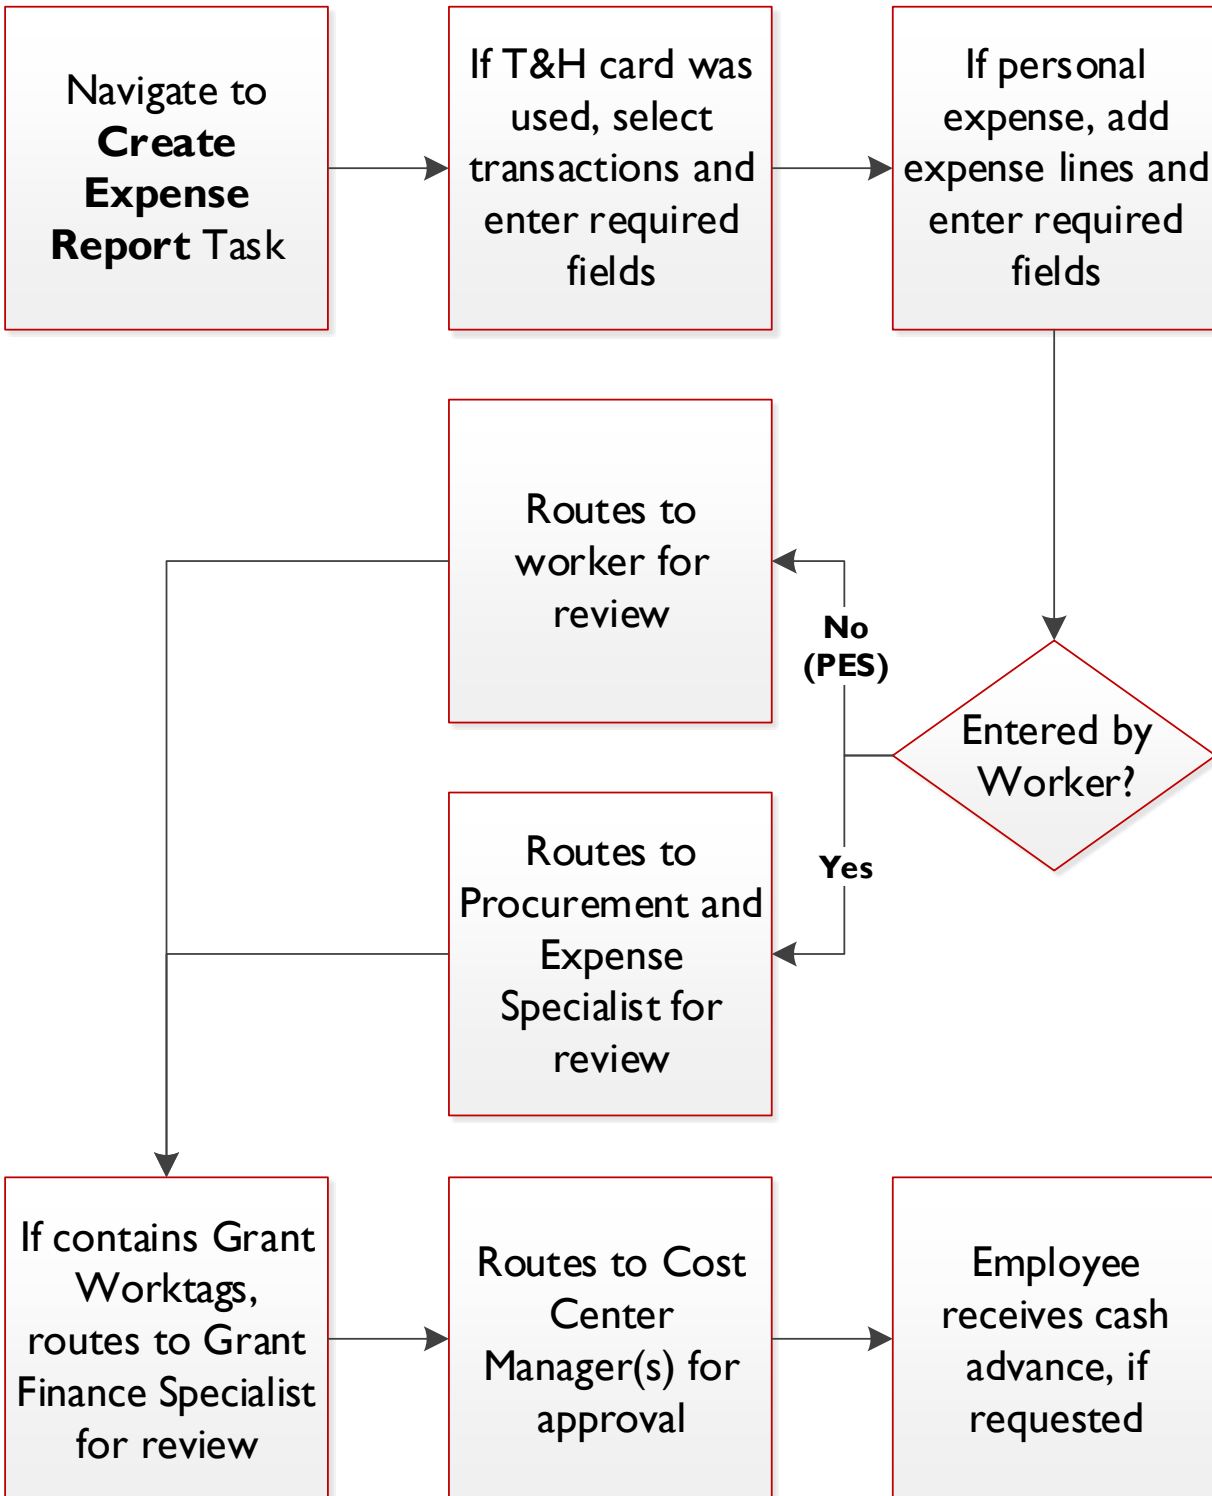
Navigate to **Create Expense Report** Task

If T&H card was used, select transactions and enter required fields

If personal expense, add expense lines and enter required fields

Routes to worker for review

No (PES)

Entered by Worker?

Routes to Procurement and Expense Specialist for review

Yes

If contains Grant Worktags, routes to Grant Finance Specialist for review

Routes to Cost Center Manager(s) for approval

Employee receives cash advance, if requested